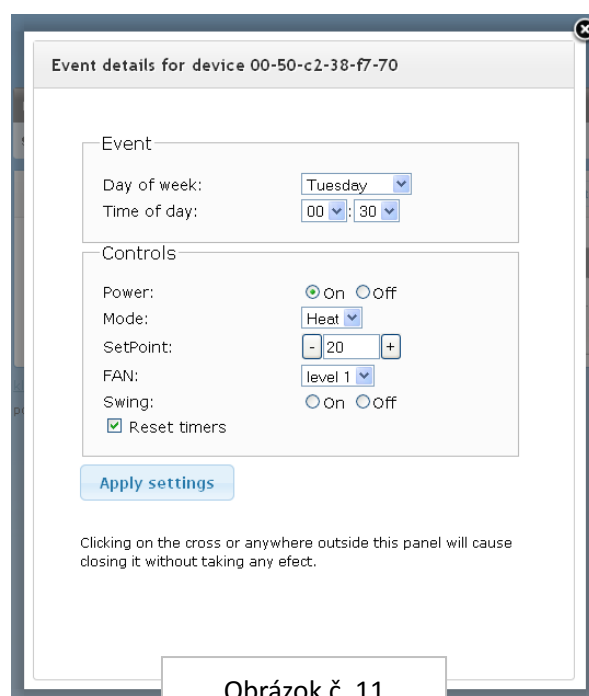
Event details for device 00-50-c2-38-f7-70

Event

Day of week: Tuesday

Time of day: 00 : 30

Controls

Power: On Off

Mode: Heat

SetPoint: - 20 +

FAN: level 1

Swing: On Off

Reset timers

Apply settings

Clicking on the cross or anywhere outside this panel will cause closing it without taking any efect.

Obrázok č. 11